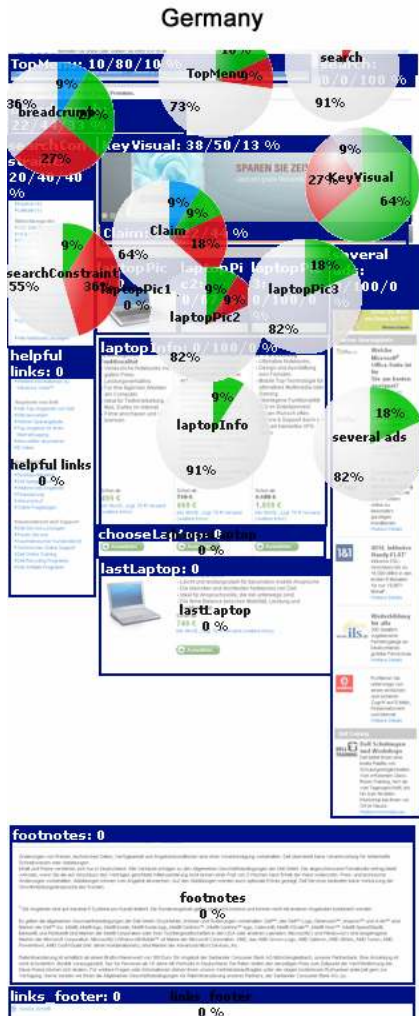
Germany

TopMenu: 10/80/10%

9%
36%
breadcrumb
27%

10%
TopMenu
73%

search
91%

KeyVisual: 38/50/13 %

SPAREN SIE ZEIT

9%
27%
KeyVisual
64%

searchConstraint: 20/40/40 %

9%
Claim
18%
64%

Claim: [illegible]

searchConstraint
55%
36%

laptopPic1
0 %

laptopPic2
9%
9%

laptopPic3
18%

several ads: 18/0/0

82%

82%

helpful links: 0

helpful links
0 %

laptopInfo: 0/100/0

9%
laptopInfo
91%

several ads
18%
82%

chooseLaptop: 0

lastLaptop: 0

lastLaptop
0 %

1&1

ils

footnotes: 0

footnotes
0 %

links_footer: 0

links_footer
0 %